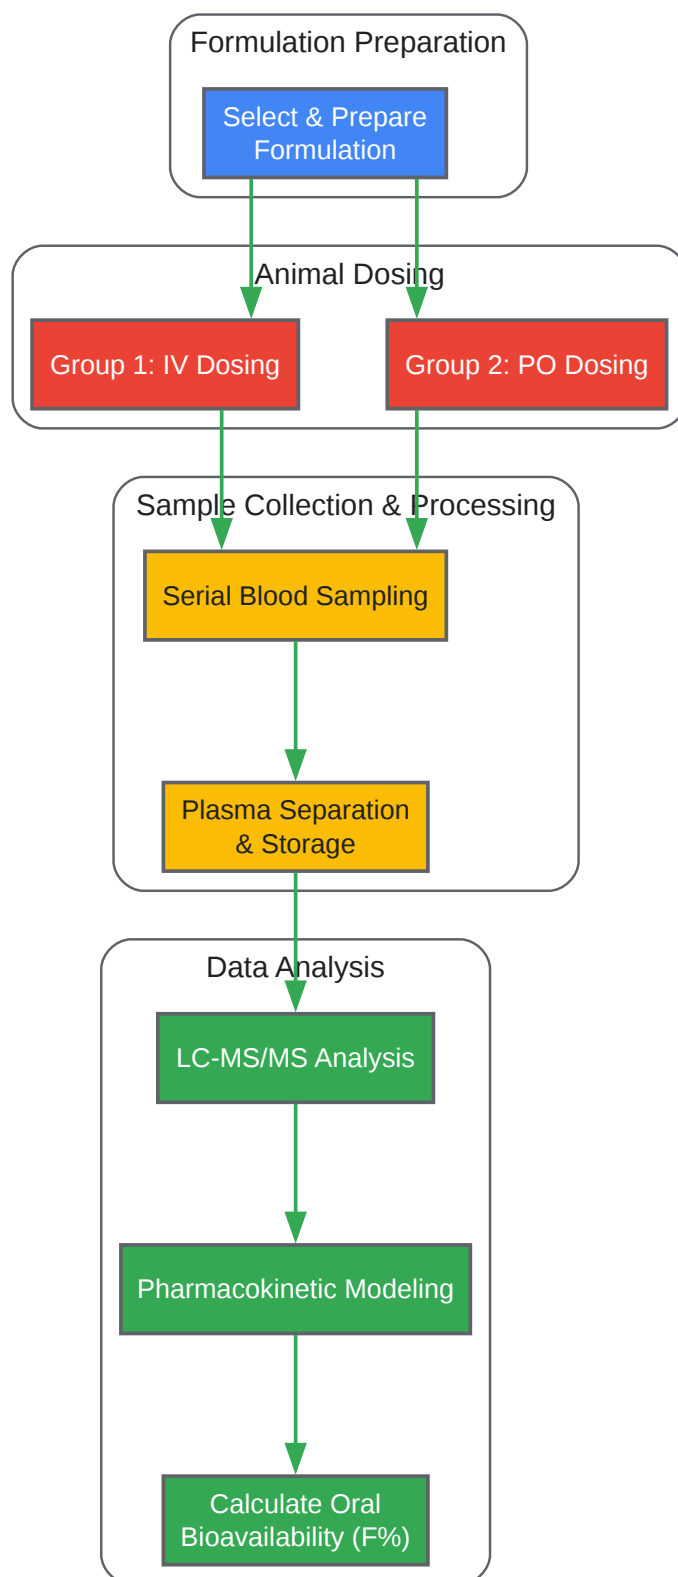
Formulation Preparation

Select & Prepare Formulation

Animal Dosing

Group 1: IV Dosing

Group 2: PO Dosing

Sample Collection & Processing

Serial Blood Sampling

Plasma Separation & Storage

Data Analysis

LC-MS/MS Analysis

Pharmacokinetic Modeling

Calculate Oral Bioavailability (F%)